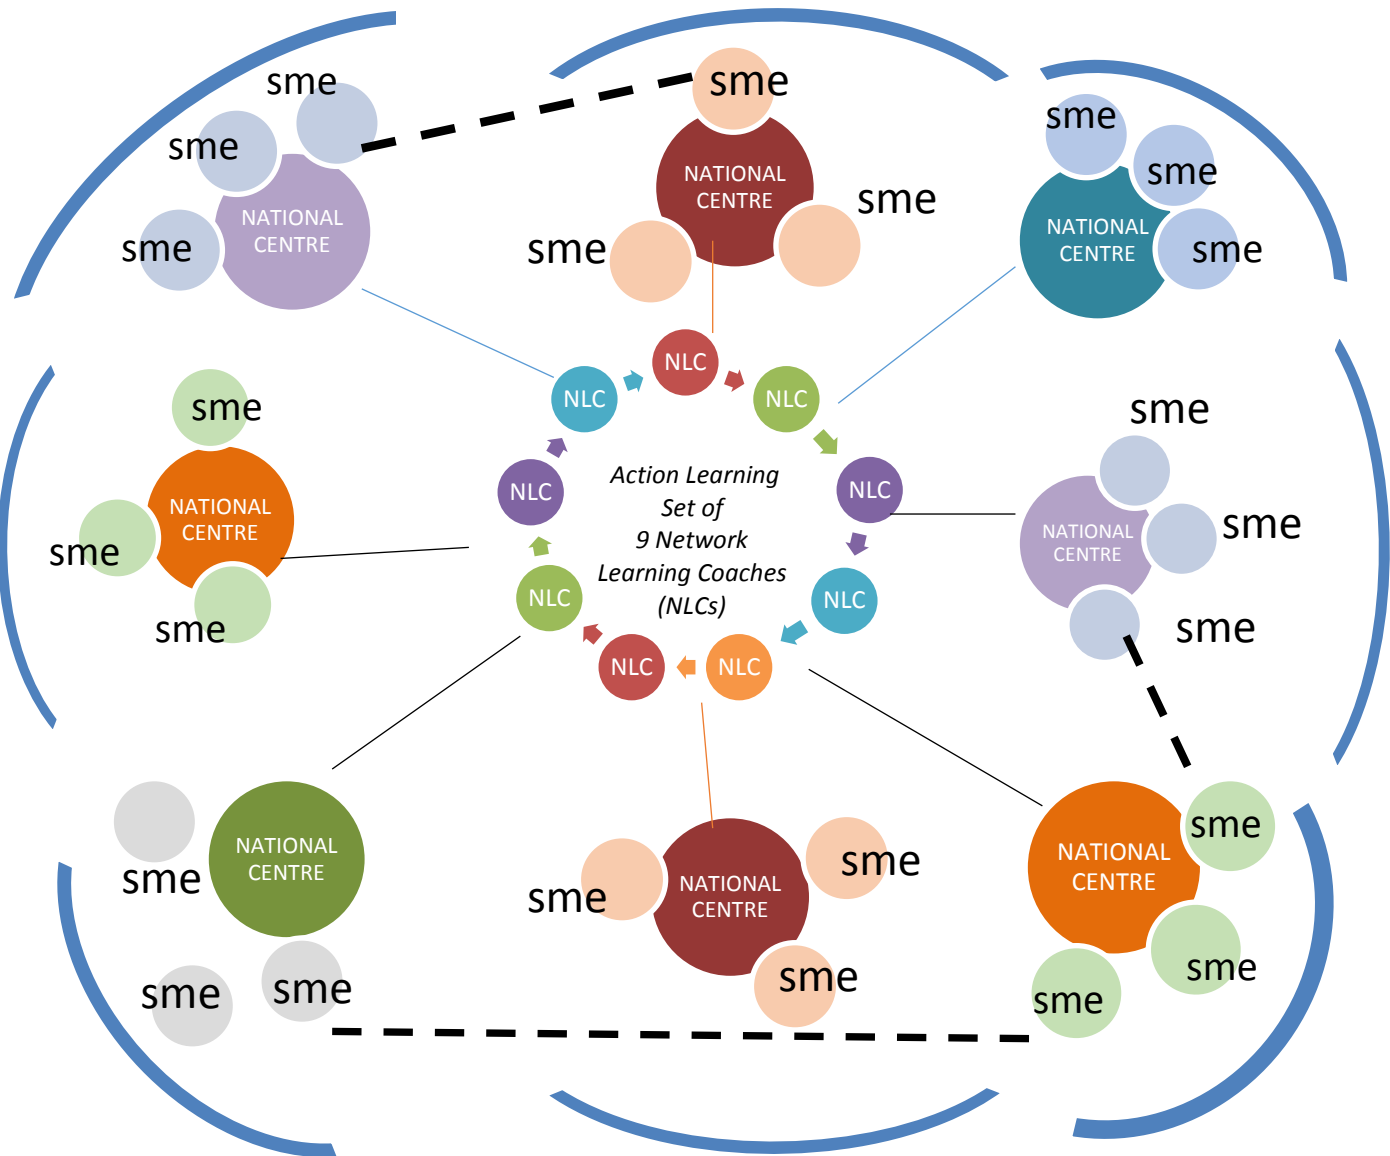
sme
sme
NATIONAL CENTRE
sme

sme
NATIONAL CENTRE
sme
sme

sme
sme
NATIONAL CENTRE
sme

sme
NATIONAL CENTRE
sme
sme

NLC
NLC
NLC
NLC
NLC
NLC
NLC
NLC
NLC

Action Learning Set of 9 Network Learning Coaches (NLCs)

sme
NATIONAL CENTRE
sme
sme

NATIONAL CENTRE
sme
sme
sme

sme
NATIONAL CENTRE
sme
sme

NATIONAL CENTRE
sme
sme
sme